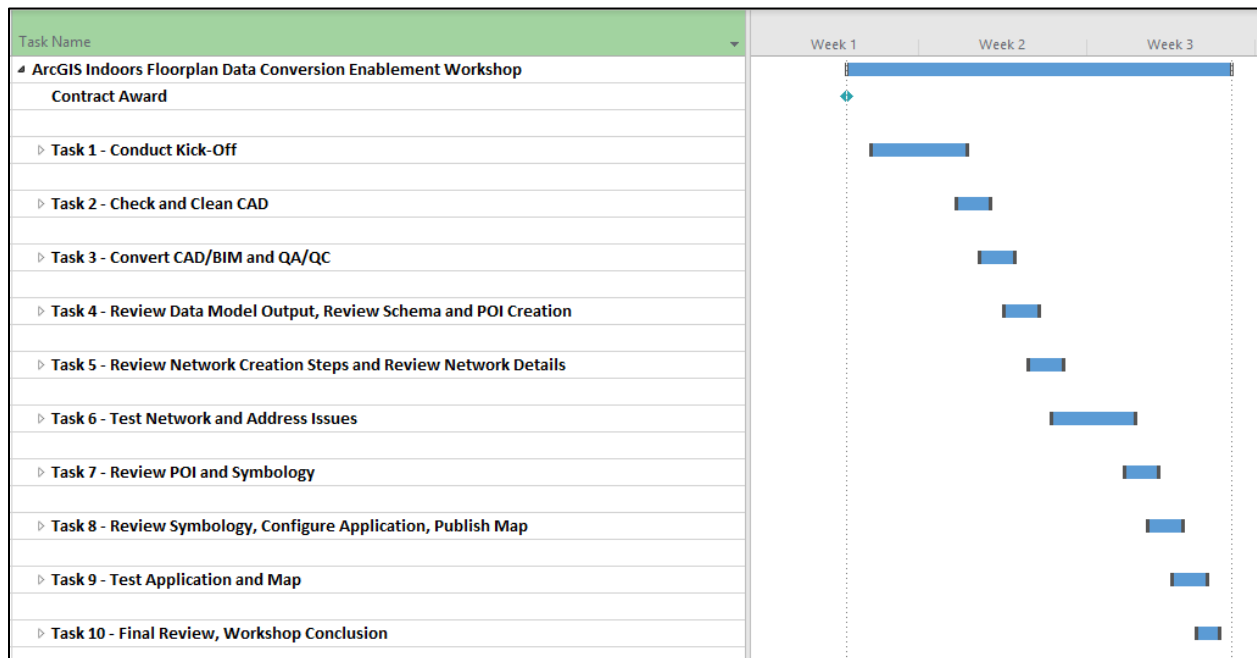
Task Name

Week 1 | Week 2 | Week 3

ArcGIS Indoors Floorplan Data Conversion Enablement Workshop

Contract Award

Task 1 - Conduct Kick-Off

Task 2 - Check and Clean CAD

Task 3 - Convert CAD/BIM and QA/QC

Task 4 - Review Data Model Output, Review Schema and POI Creation

Task 5 - Review Network Creation Steps and Review Network Details

Task 6 - Test Network and Address Issues

Task 7 - Review POI and Symbology

Task 8 - Review Symbology, Configure Application, Publish Map

Task 9 - Test Application and Map

Task 10 - Final Review, Workshop Conclusion